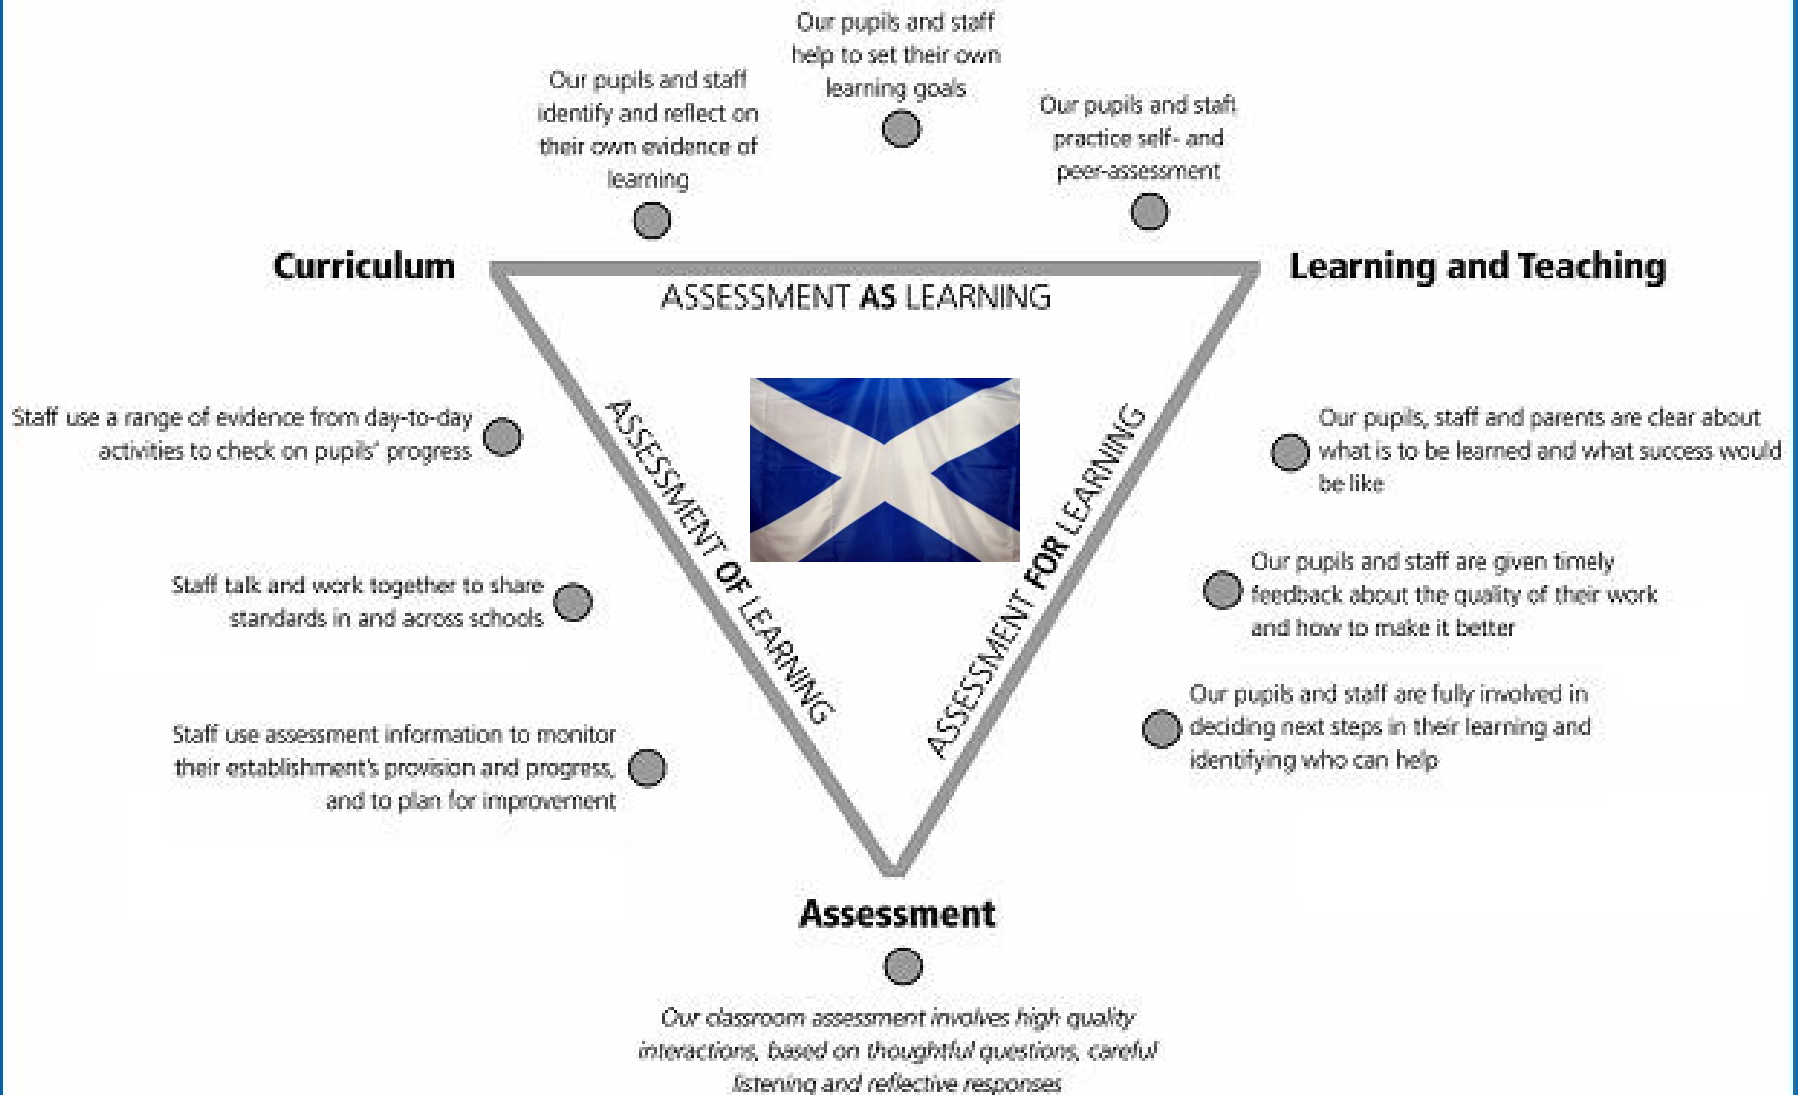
Our pupils and staff help to set their own learning goals

Our pupils and staff identify and reflect on their own evidence of learning

Our pupils and staff practice self- and peer-assessment

Curriculum

Learning and Teaching

ASSESSMENT AS LEARNING

ASSESSMENT OF LEARNING

ASSESSMENT FOR LEARNING

Staff use a range of evidence from day-to-day activities to check on pupils' progress

Staff talk and work together to share standards in and across schools

Staff use assessment information to monitor their establishment's provision and progress, and to plan for improvement

Our pupils, staff and parents are clear about what is to be learned and what success would be like

Our pupils and staff are given timely feedback about the quality of their work and how to make it better

Our pupils and staff are fully involved in deciding next steps in their learning and identifying who can help

Assessment

*Our classroom assessment involves high quality interactions, based on thoughtful questions, careful listening and reflective responses*